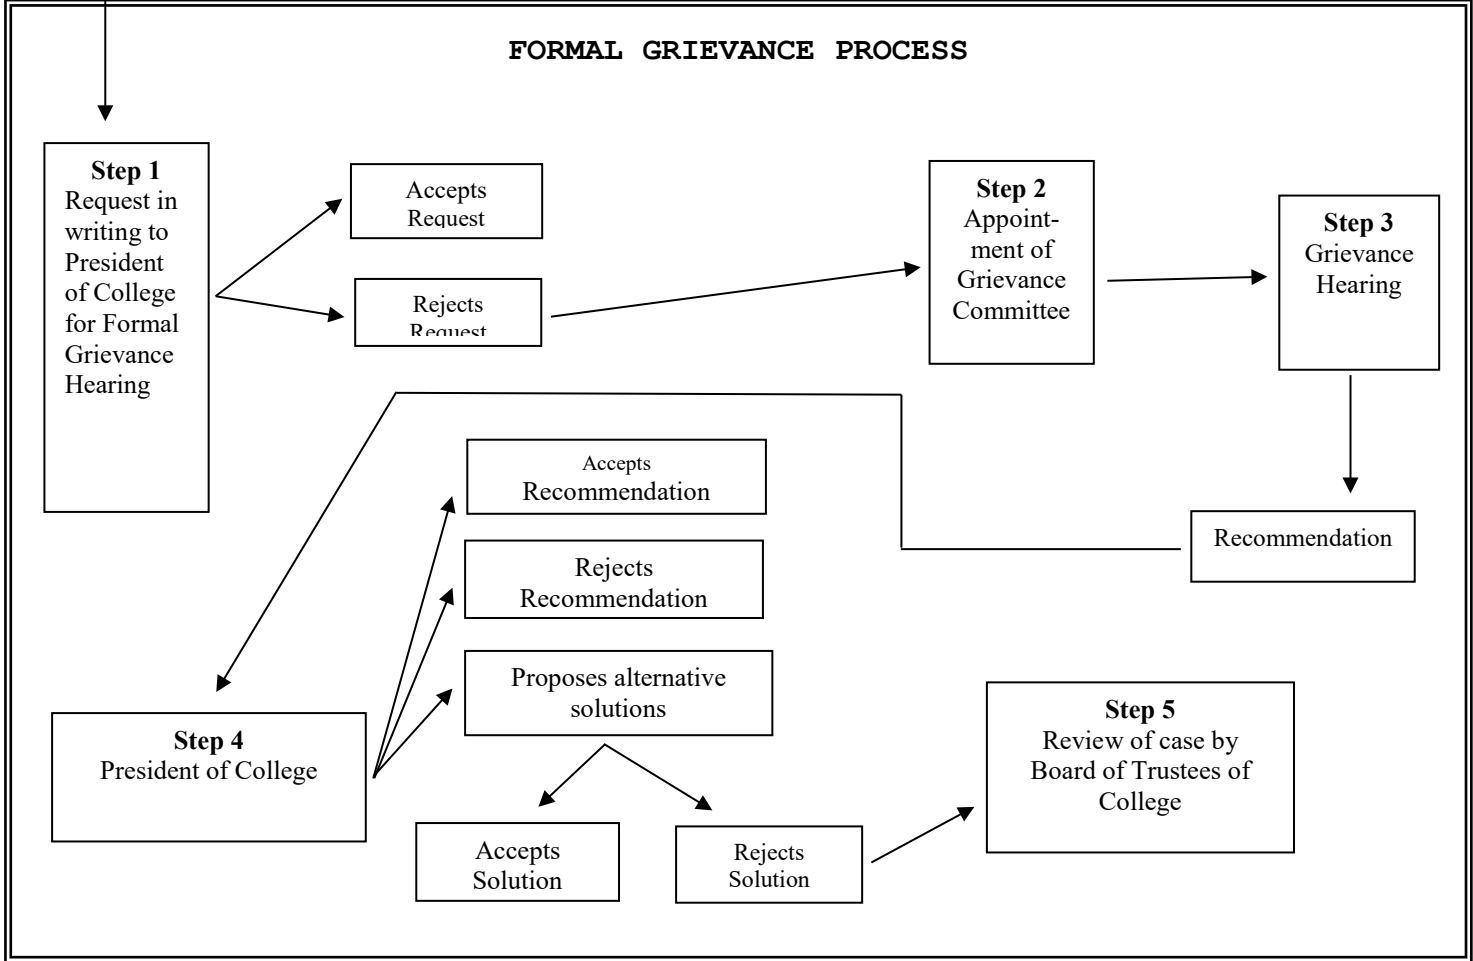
FORMAL GRIEVANCE PROCESS

**Step 1**
Request in writing to President of College for Formal Grievance Hearing

Accepts Request

Rejects Request

**Step 2**
Appointment of Grievance Committee

**Step 3**
Grievance Hearing

Recommendation

Accepts Recommendation

Rejects Recommendation

Proposes alternative solutions

**Step 4**
President of College

Accepts Solution

Rejects Solution

**Step 5**
Review of case by Board of Trustees of College